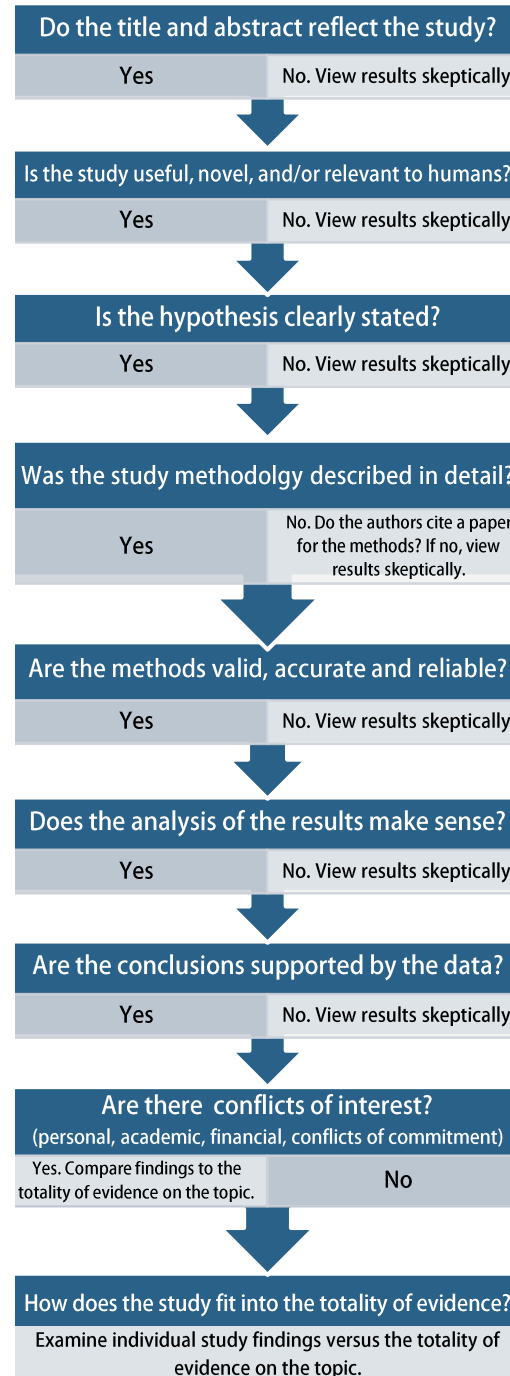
Do the title and abstract reflect the study?

Yes

No. View results skeptically

Is the study useful, novel, and/or relevant to humans?

Yes

No. View results skeptically

Is the hypothesis clearly stated?

Yes

No. View results skeptically

Was the study methodolgy described in detail?

Yes

No. Do the authors cite a paper for the methods? If no, view results skeptically.

Are the methods valid, accurate and reliable?

Yes

No. View results skeptically

Does the analysis of the results make sense?

Yes

No. View results skeptically

Are the conclusions supported by the data?

Yes

No. View results skeptically

Are there conflicts of interest?
(personal, academic, financial, conflicts of commitment)

Yes. Compare findings to the totality of evidence on the topic.

No

How does the study fit into the totality of evidence?

Examine individual study findings versus the totality of evidence on the topic.